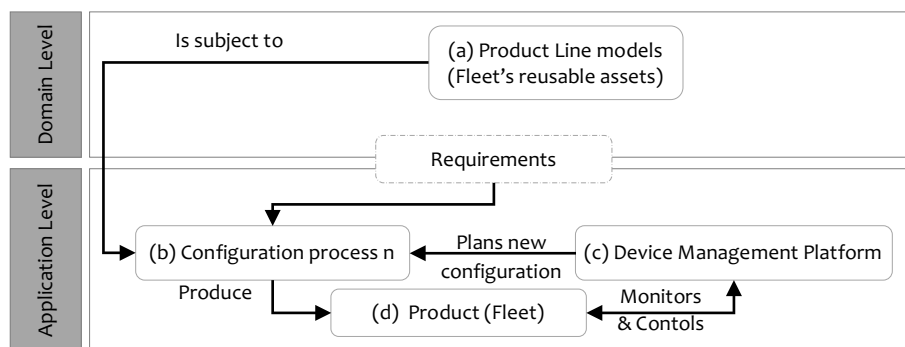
Domain Level

Is subject to

(a) Product Line models (Fleet's reusable assets)

Requirements

Application Level

(b) Configuration process n

Plans new configuration

(c) Device Management Platform

Produce

(d) Product (Fleet)

Monitors & Contols